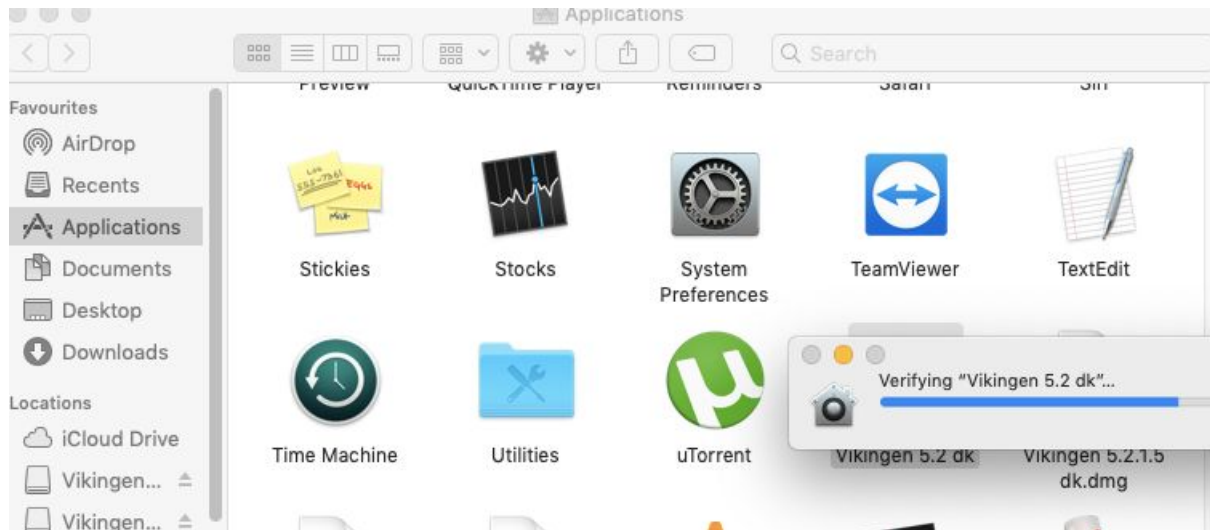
Applications

Search

Preview QuickTime Player Reminders Safari Siri

Favourites
AirDrop
Recents
Applications
Documents
Desktop
Downloads

Locations
iCloud Drive
Vikingen...
Vikingen...

Stickies
Stocks
System Preferences
TeamViewer
TextEdit

Time Machine
Utilities
uTorrent
Vikingen 5.2 dk
Vikingen 5.2.1.5 dk.dmg

Verifying “Vikingen 5.2 dk”...